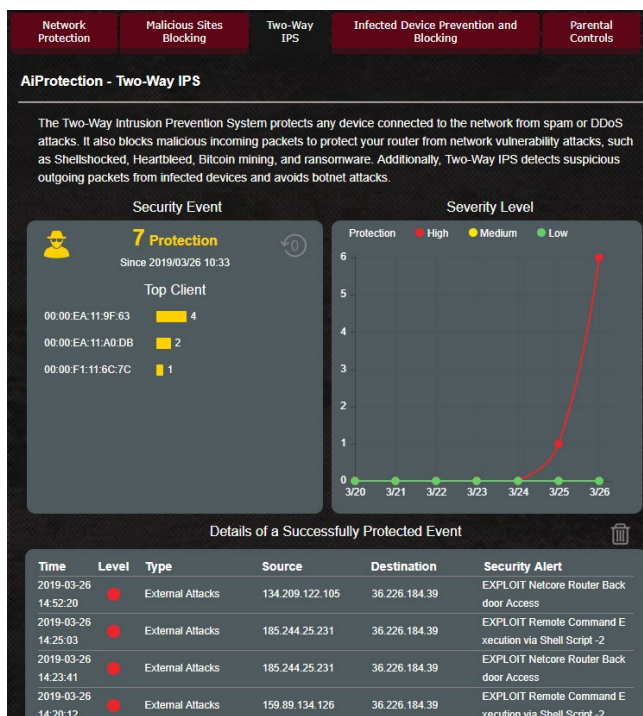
Network Protection | Malicious Sites Blocking | Two-Way IPS | Infected Device Prevention and Blocking | Parental Controls

AiProtection - Two-Way IPS

The Two-Way Intrusion Prevention System protects any device connected to the network from spam or DDoS attacks. It also blocks malicious incoming packets to protect your router from network vulnerability attacks, such as Shellshocked, Heartbleed, Bitcoin mining, and ransomware. Additionally, Two-Way IPS detects suspicious outgoing packets from infected devices and avoids botnet attacks.

Security Event

7 Protection

Since 2019/03/26 10:33

Top Client

00:00:EA:11:9F:63 4

00:00:EA:11:A0:DB 2

00:00:F1:11:6C:7C 1

Severity Level

Protection High Medium Low

6
5
4
3
2
1
0

3/20 3/21 3/22 3/23 3/24 3/25 3/26

Details of a Successfully Protected Event

| Time | Level | Type | Source | Destination | Security Alert |
|---|---|---|---|---|---|
| 2019-03-26 14:52:20 | | External Attacks | 134.209.122.105 | 36.226.184.39 | EXPLOIT Netcore Router Back door Access |
| 2019-03-26 14:25:03 | | External Attacks | 185.244.25.231 | 36.226.184.39 | EXPLOIT Remote Command E xecution via Shell Script -2 |
| 2019-03-26 14:23:41 | | External Attacks | 185.244.25.231 | 36.226.184.39 | EXPLOIT Netcore Router Back door Access |
| 2019-03-26 14:20:12 | | External Attacks | 159.89.134.126 | 36.226.184.39 | EXPLOIT Remote Command E xecution via Shell Script -2 |